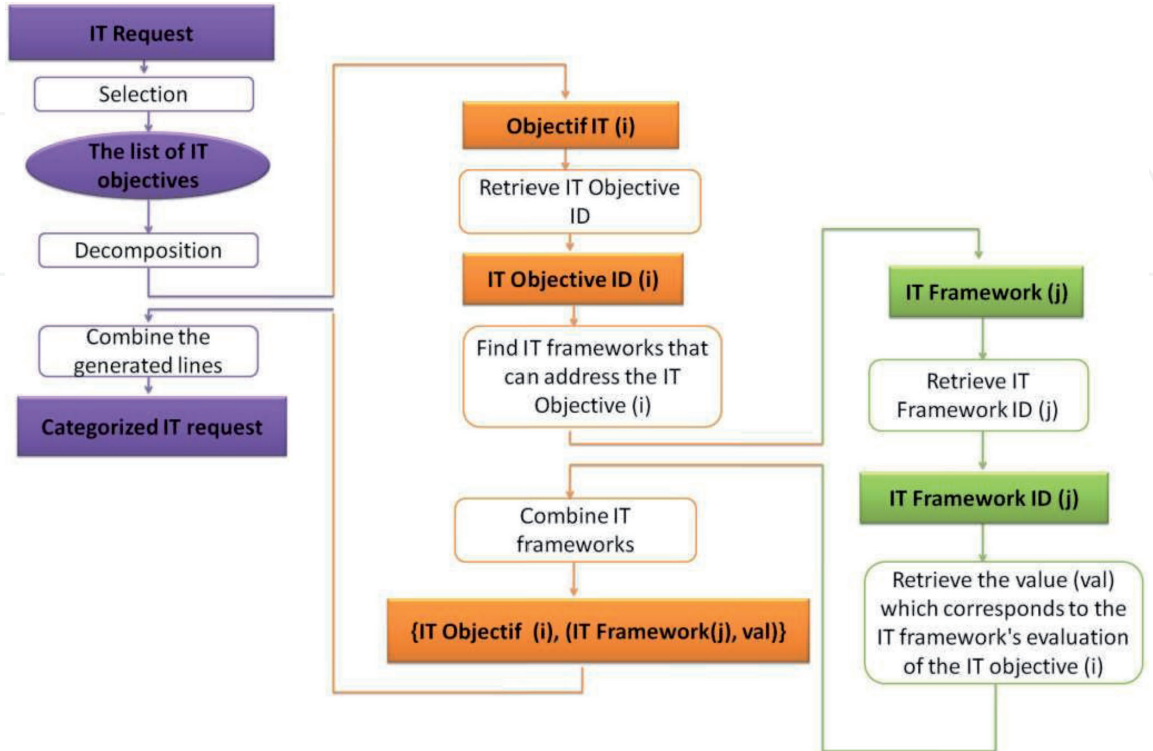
IT Request

Selection

The list of IT objectives

Decomposition

Combine the generated lines

Categorized IT request

Objectif IT (i)

Retrieve IT Objective ID

IT Objective ID (i)

Find IT frameworks that can address the IT Objective (i)

Combine IT frameworks

{IT Objectif (i), (IT Framework(j), val)}

IT Framework (j)

Retrieve IT Framework ID (j)

IT Framework ID (j)

Retrieve the value (val) which corresponds to the IT framework's evaluation of the IT objective (i)